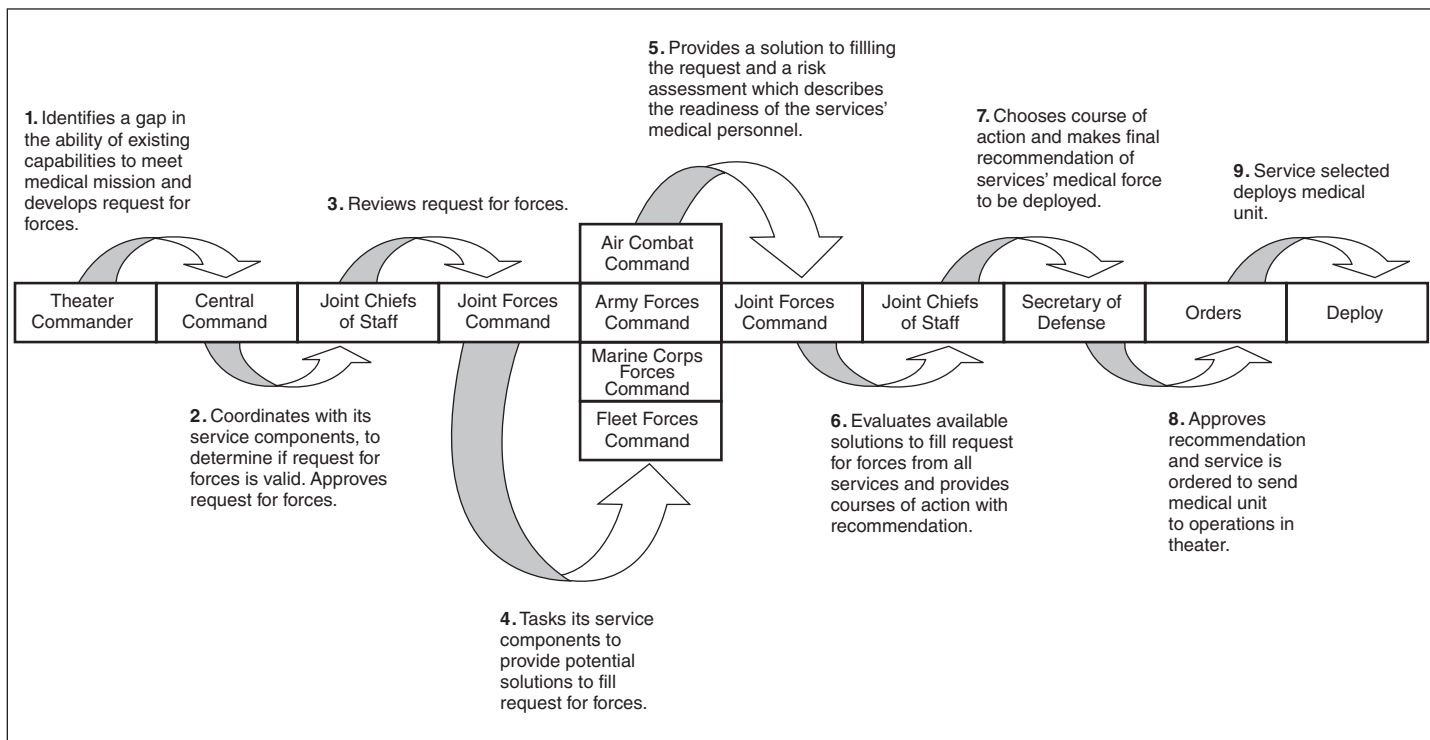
**1.** Identifies a gap in the ability of existing capabilities to meet medical mission and develops request for forces.

**3.** Reviews request for forces.

**5.** Provides a solution to fillling the request and a risk assessment which describes the readiness of the services' medical personnel.

**7.** Chooses course of action and makes final recommendation of services' medical force to be deployed.

**9.** Service selected deploys medical unit.

Theater Commander

Central Command

Joint Chiefs of Staff

Joint Forces Command

Air Combat Command

Army Forces Command

Marine Corps Forces Command

Fleet Forces Command

Joint Forces Command

Joint Chiefs of Staff

Secretary of Defense

Orders

Deploy

**2.** Coordinates with its service components, to determine if request for forces is valid. Approves request for forces.

**4.** Tasks its service components to provide potential solutions to fill request for forces.

**6.** Evaluates available solutions to fill request for forces from all services and provides courses of action with recommendation.

**8.** Approves recommendation and service is ordered to send medical unit to operations in theater.